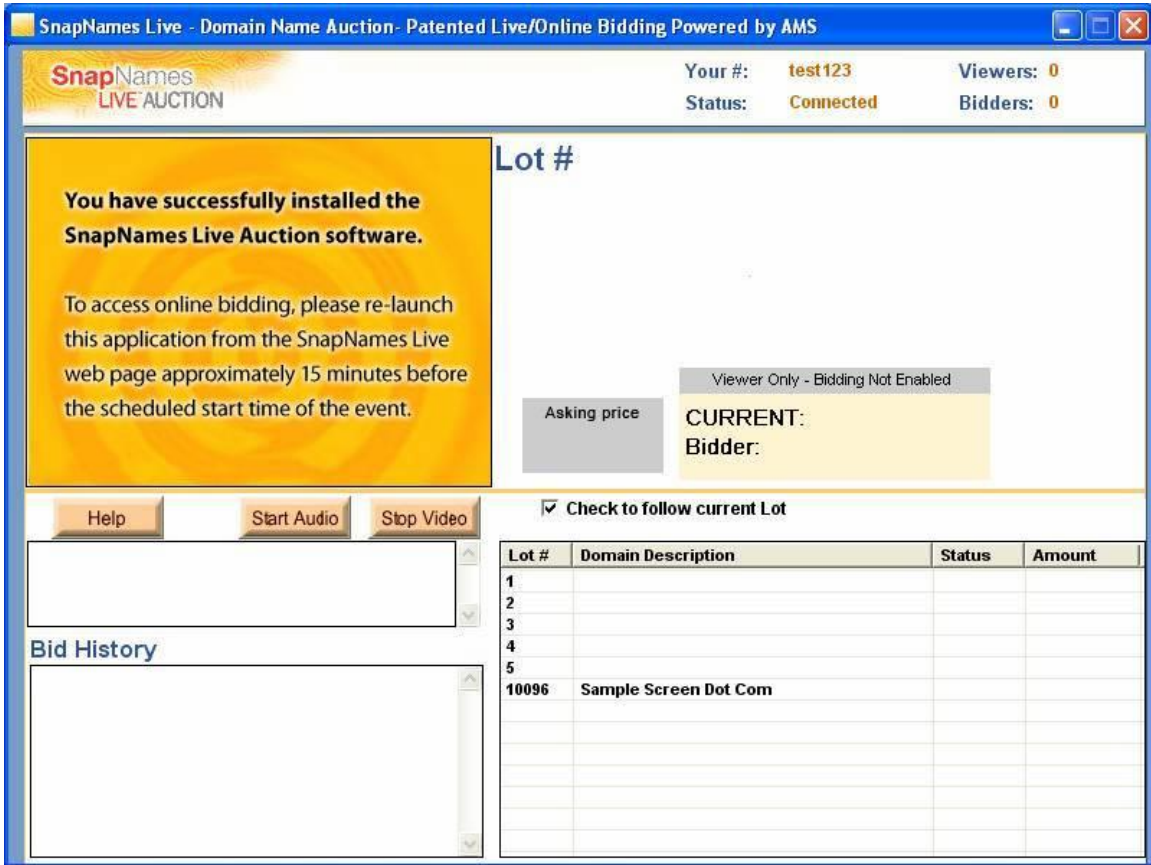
SnapNames Live - Domain Name Auction- Patented Live/Online Bidding Powered by AMS

SnapNames LIVE AUCTION

Your #: test123
Status: Connected

Viewers: 0
Bidders: 0

You have successfully installed the SnapNames Live Auction software.

To access online bidding, please re-launch this application from the SnapNames Live web page approximately 15 minutes before the scheduled start time of the event.

Lot #

Viewer Only - Bidding Not Enabled

Asking price

CURRENT:
Bidder:

Help

Start Audio

Stop Video

Check to follow current Lot

Bid History

| Lot # | Domain Description | Status | Amount |
|---|---|---|---|
| 1 | | | |
| 2 | | | |
| 3 | | | |
| 4 | | | |
| 5 | | | |
| 10096 | Sample Screen Dot Com | | |